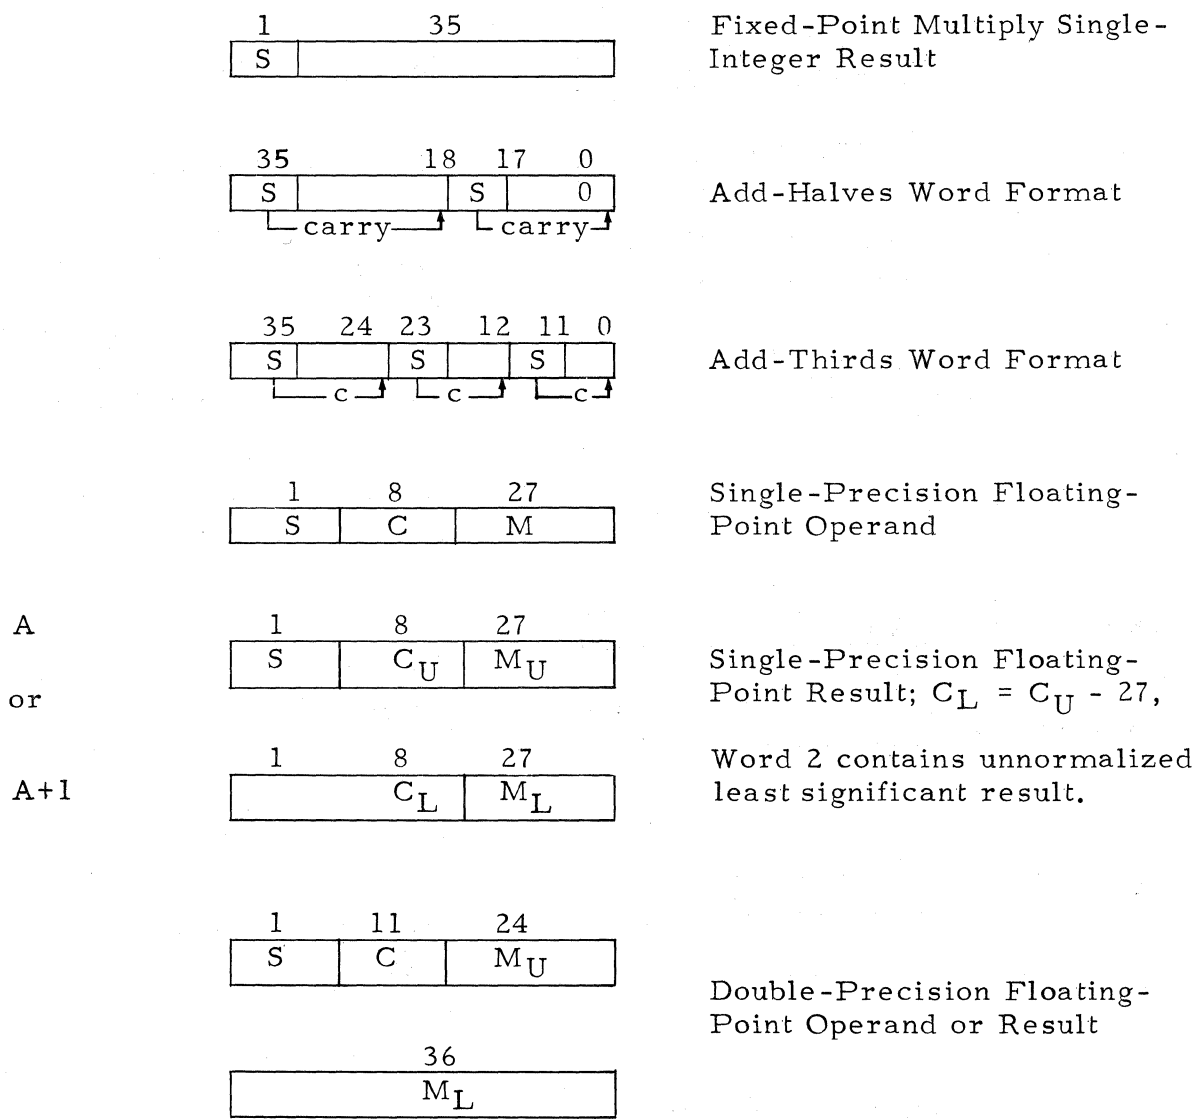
1 35

S

Fixed-Point Multiply Single-Integer Result

35 18 17 0

S S 0

carry carry

Add-Halves Word Format

35 24 23 12 11 0

S S S

c c c

Add-Thirds Word Format

1 8 27

S C M

Single-Precision Floating-Point Operand

A

1 8 27

S $C_U$ $M_U$

Single-Precision Floating-Point Result; $C_L = C_U - 27$,

or

A+1

1 8 27

$C_L$ $M_L$

Word 2 contains unnormalized least significant result.

1 11 24

S C $M_U$

Double-Precision Floating-Point Operand or Result

36

$M_L$